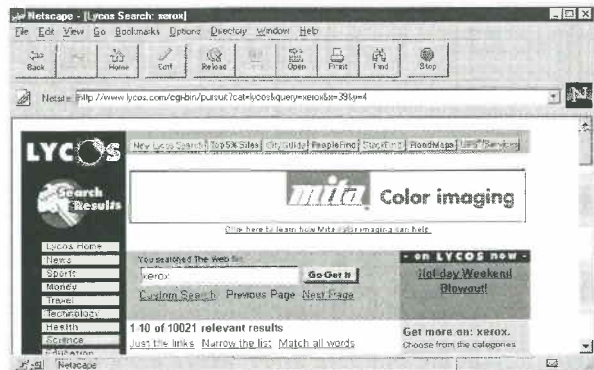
Netscape - [Lycos Search: xerox]

File Edit View Go Bookmarks Options Directory Window Help

Back Forward Home Edit Reload Images Open Print Find Stop

Netsite: http://www.lycos.com/cgi-bin/pursuit?cat=lycos&query=xerox&x=39&y=4

LYCOS

New Lycos Search Top 5% Sites City Guide PeopleFind StockFind RoadMaps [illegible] Services

Search Results

mita Color imaging

Click here to learn how Mita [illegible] imaging can help

Lycos Home
News
Sports
Money
Travel
Technology
Health
Science
Education

You searched The Web for:

xerox

Go Get It

Custom Search Previous Page Next Page

- on LYCOS now -

Holiday Weekend Blowout!

1-10 of 10021 relevant results

Just the links Narrow the list Match all words

Get more on: xerox.

Choose from the categories

Netscape